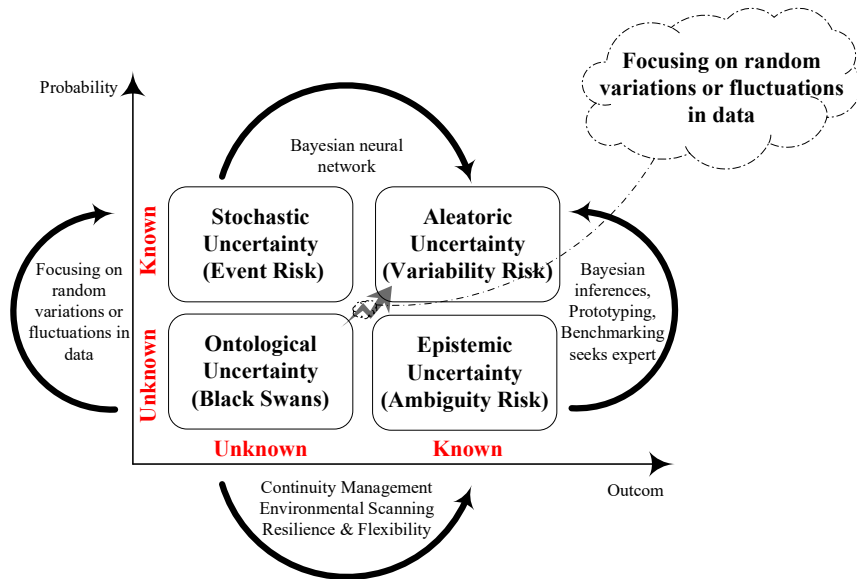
Focusing on random variations or fluctuations in data

Probability

Bayesian neural network

Known

Stochastic Uncertainty (Event Risk)

Aleatoric Uncertainty (Variability Risk)

Focusing on random variations or fluctuations in data

Bayesian inferences, Prototyping, Benchmarking seeks expert

Unknown

Ontological Uncertainty (Black Swans)

Epistemic Uncertainty (Ambiguity Risk)

Unknown

Known

Outcom

Continuity Management
Environmental Scanning
Resilience & Flexibility